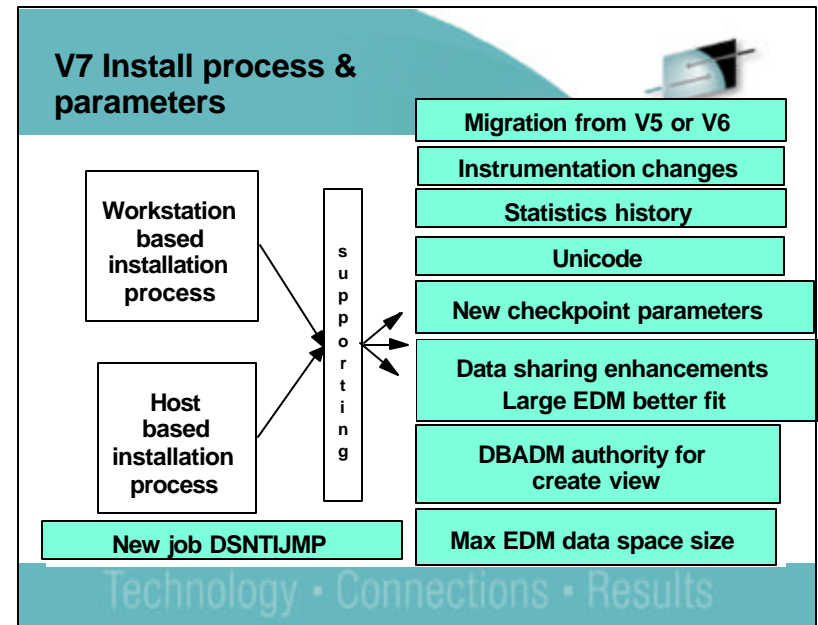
V7 Install process & parameters

Workstation based installation process

Host based installation process

supporting

Migration from V5 or V6

Instrumentation changes

Statistics history

Unicode

New checkpoint parameters

Data sharing enhancements
Large EDM better fit

DBADM authority for create view

Max EDM data space size

New job DSNTIJMP

Technology • Connections • Results